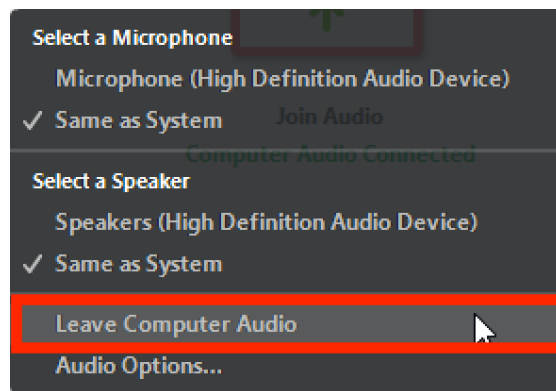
Select a Microphone
Microphone (High Definition Audio Device)
✓ Same as System
Join Audio
Computer Audio Connected
Select a Speaker
Speakers (High Definition Audio Device)
✓ Same as System
Leave Computer Audio
Audio Options...